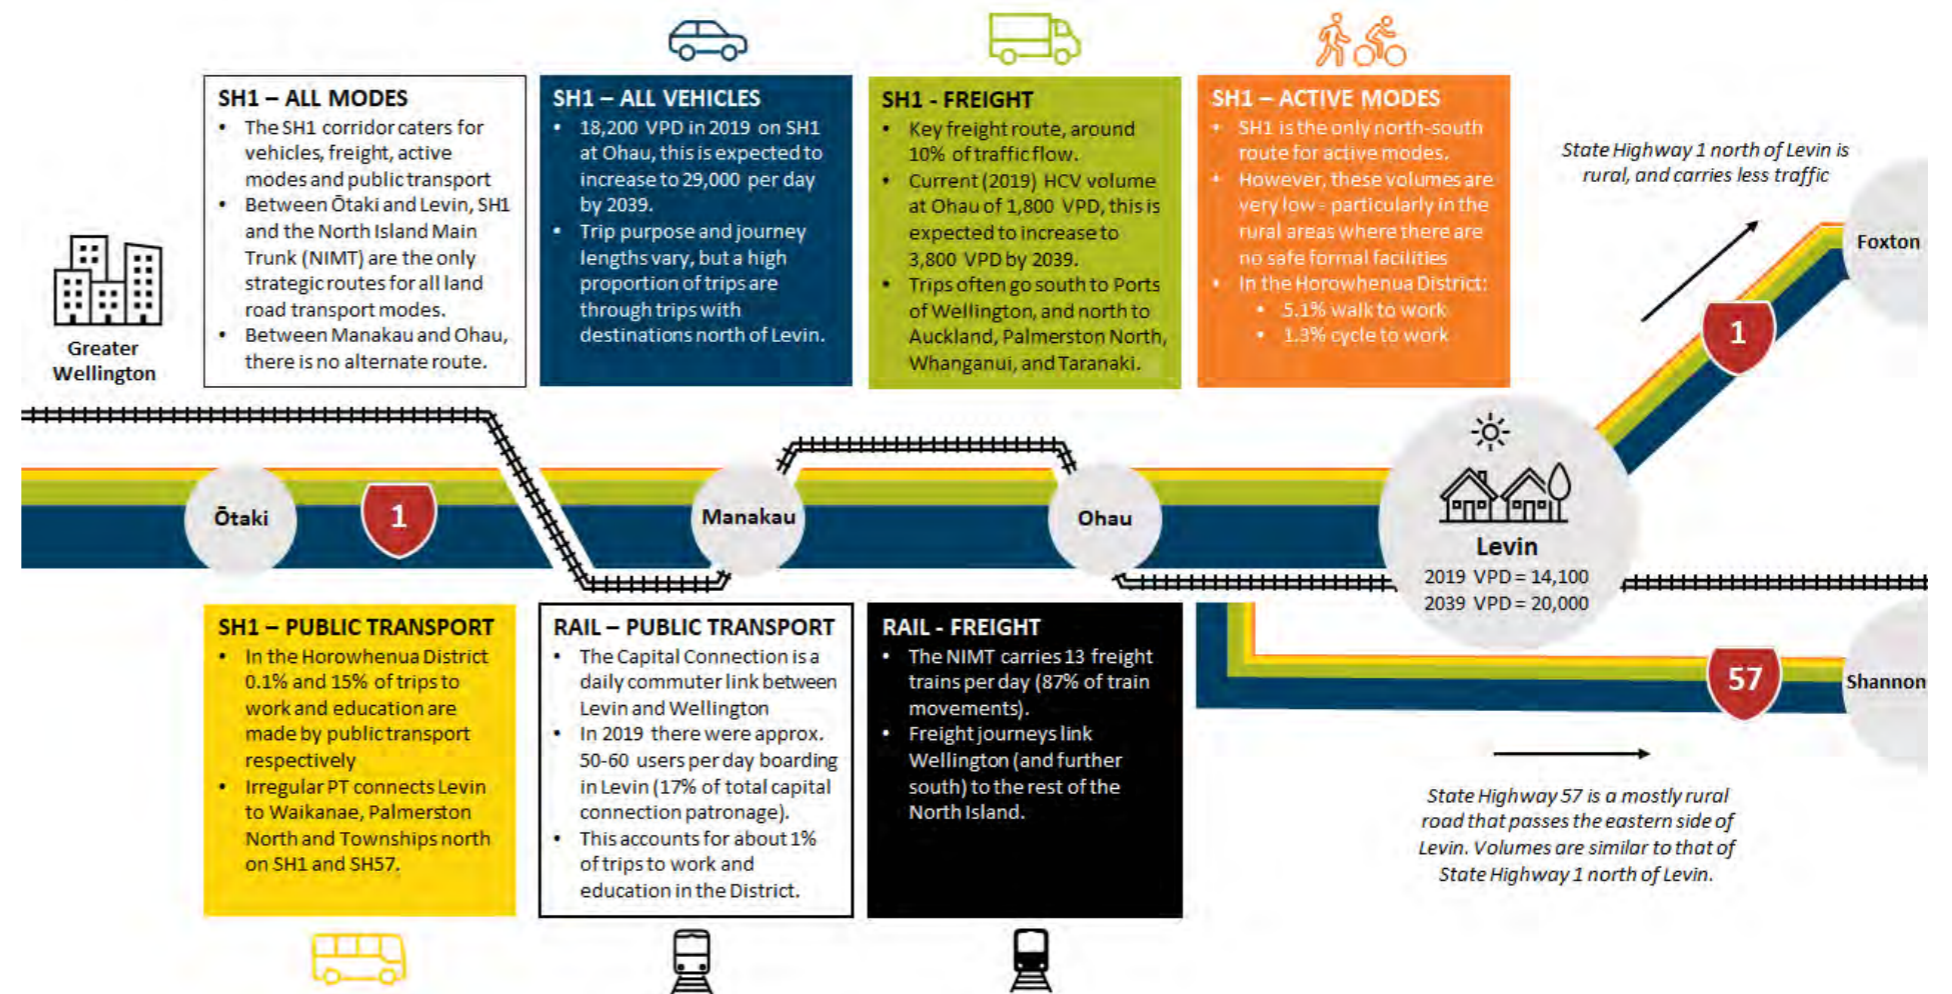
Greater Wellington

SH1 – ALL MODES
• The SH1 corridor caters for vehicles, freight, active modes and public transport
• Between Ōtaki and Levin, SH1 and the North Island Main Trunk (NIMT) are the only strategic routes for all land road transport modes.
• Between Manakau and Ohau, there is no alternate route.

SH1 – ALL VEHICLES
• 18,200 VPD in 2019 on SH1 at Ohau, this is expected to increase to 29,000 per day by 2039.
• Trip purpose and journey lengths vary, but a high proportion of trips are through trips with destinations north of Levin.

SH1 - FREIGHT
• Key freight route, around 10% of traffic flow.
• Current (2019) HCV volume at Ohau of 1,800 VPD, this is expected to increase to 3,800 VPD by 2039.
• Trips often go south to Ports of Wellington, and north to Auckland, Palmerston North, Whanganui, and Taranaki.

SH1 – ACTIVE MODES
• SH1 is the only north-south route for active modes.
• However, these volumes are very low - particularly in the rural areas where there are no safe formal facilities
• In the Horowhenua District:
• 5.1% walk to work
• 1.3% cycle to work

State Highway 1 north of Levin is rural, and carries less traffic

Foxton

1

Ōtaki

1

Manakau

Ohau

Levin
2019 VPD = 14,100
2039 VPD = 20,000

57

Shannon

SH1 – PUBLIC TRANSPORT
• In the Horowhenua District 0.1% and 15% of trips to work and education are made by public transport respectively
• Irregular PT connects Levin to Waikanae, Palmerston North and Townships north on SH1 and SH57.

RAIL – PUBLIC TRANSPORT
• The Capital Connection is a daily commuter link between Levin and Wellington
• In 2019 there were approx. 50-60 users per day boarding in Levin (17% of total capital connection patronage).
• This accounts for about 1% of trips to work and education in the District.

RAIL - FREIGHT
• The NIMT carries 13 freight trains per day (87% of train movements).
• Freight journeys link Wellington (and further south) to the rest of the North Island.

State Highway 57 is a mostly rural road that passes the eastern side of Levin. Volumes are similar to that of State Highway 1 north of Levin.